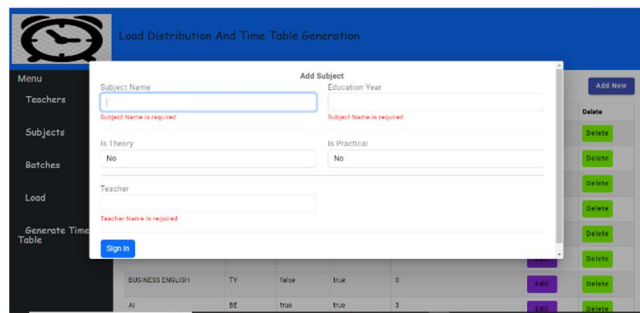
Load Distribution And Time Table Generation

Menu

Teachers

Subjects

Batches

Load

Generate Time Table

Add New

Delete

Add Subject

Subject Name

Subject Name is required

Education Year

Subject Name is required

Is Theory

No

Is Practical

No

Teacher

Teacher Name is required

Sign In

| | | | | | | |
|---|---|---|---|---|---|---|
| | | | | | | Delete |
| | | | | | | Delete |
| | | | | | | Delete |
| | | | | | | Delete |
| | | | | | | Delete |
| | | | | | Edit | Delete |
| BUSINESS ENGLISH | TY | false | true | 0 | Edit | Delete |
| AI | BE | true | true | 3 | Edit | Delete |